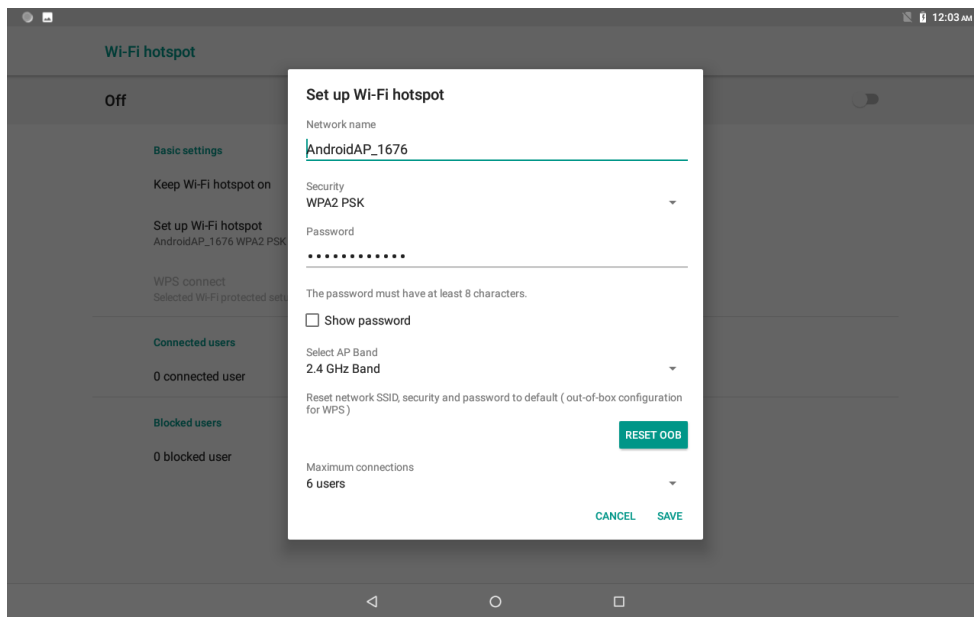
12:03 AM

Wi-Fi hotspot

Off

Basic settings

Keep Wi-Fi hotspot on

Set up Wi-Fi hotspot
AndroidAP_1676 WPA2 PSK

WPS connect
Selected Wi-Fi protected set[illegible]

Connected users

0 connected user

Blocked users

0 blocked user

Set up Wi-Fi hotspot

Network name
AndroidAP_1676

Security
WPA2 PSK

Password
•••••••••••••

The password must have at least 8 characters.

Show password

Select AP Band
2.4 GHz Band

Reset network SSID, security and password to default ( out-of-box configuration for WPS )

RESET OOB

Maximum connections
6 users

CANCEL SAVE